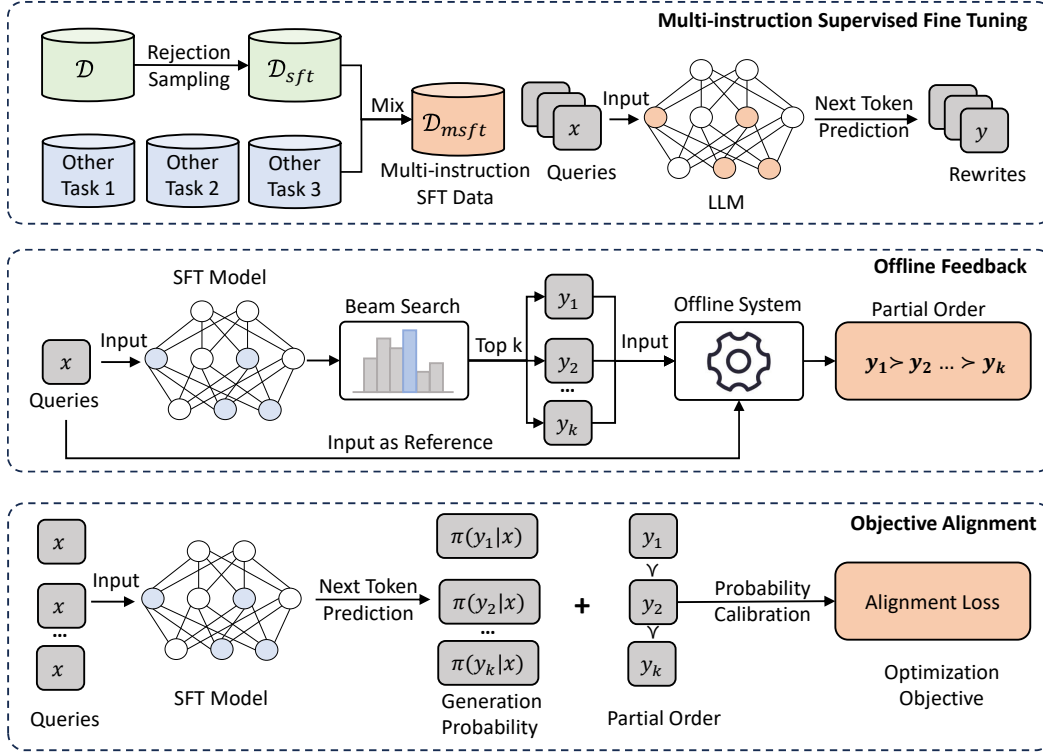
Multi-instruction Supervised Fine Tuning

$\mathcal{D}$

Rejection Sampling

$\mathcal{D}_{sft}$

Other Task 1

Other Task 2

Other Task 3

Mix

$\mathcal{D}_{msft}$

Multi-instruction SFT Data

$x$

Queries

Input

LLM

Next Token Prediction

$y$

Rewrites

Offline Feedback

SFT Model

$x$

Input

Queries

Beam Search

Top k

$y_1$

$y_2$

...

$y_k$

Input

Offline System

Partial Order

$y_1 \succ y_2 \ldots \succ y_k$

Input as Reference

Objective Alignment

$x$

$x$

...

$x$

Queries

Input

SFT Model

Next Token Prediction

$\pi(y_1|x)$

$\pi(y_2|x)$

...

$\pi(y_k|x)$

Generation Probability

+

$y_1$

$\curlyvee$

$y_2$

$\curlyvee$

$y_k$

Partial Order

Probability Calibration

Alignment Loss

Optimization Objective